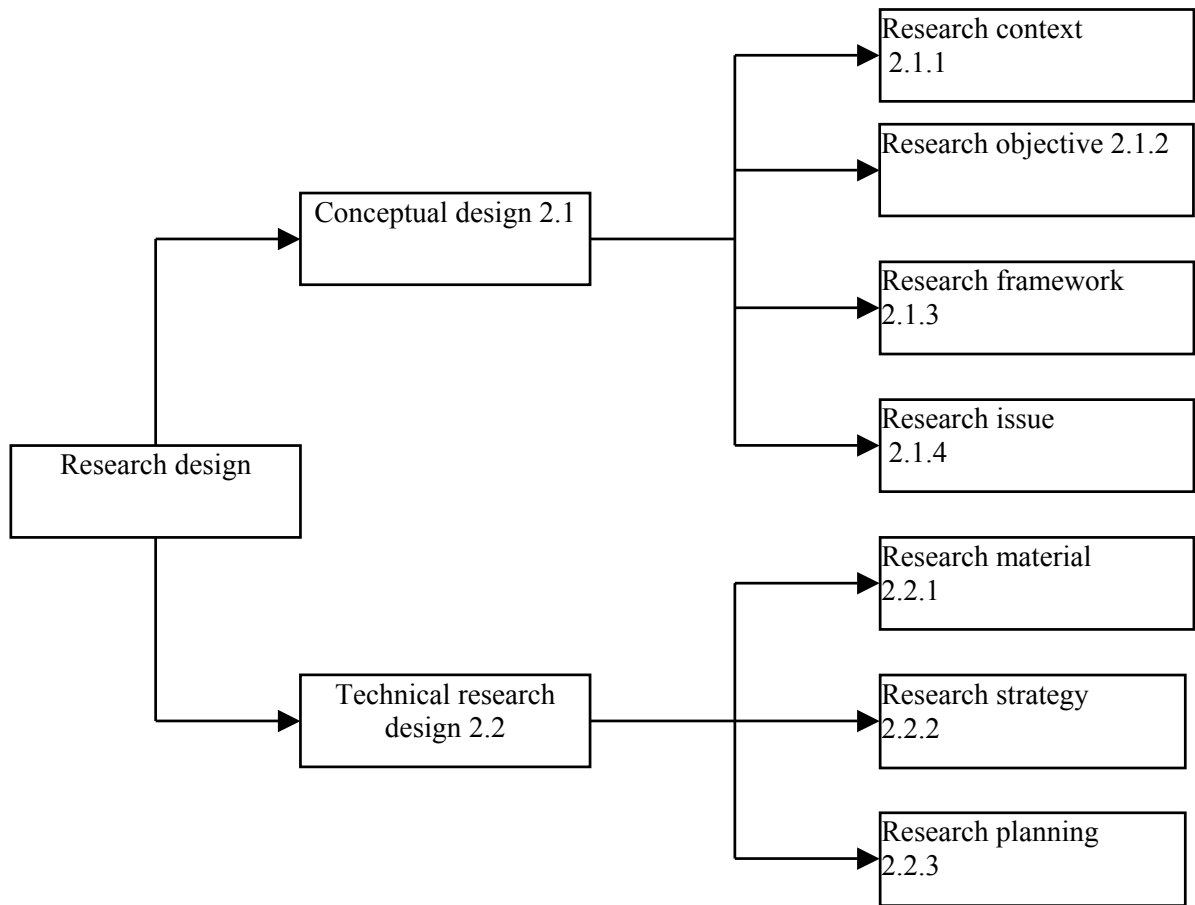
Research design

Conceptual design 2.1

Research context 2.1.1

Research objective 2.1.2

Research framework 2.1.3

Research issue 2.1.4

Technical research design 2.2

Research material 2.2.1

Research strategy 2.2.2

Research planning 2.2.3